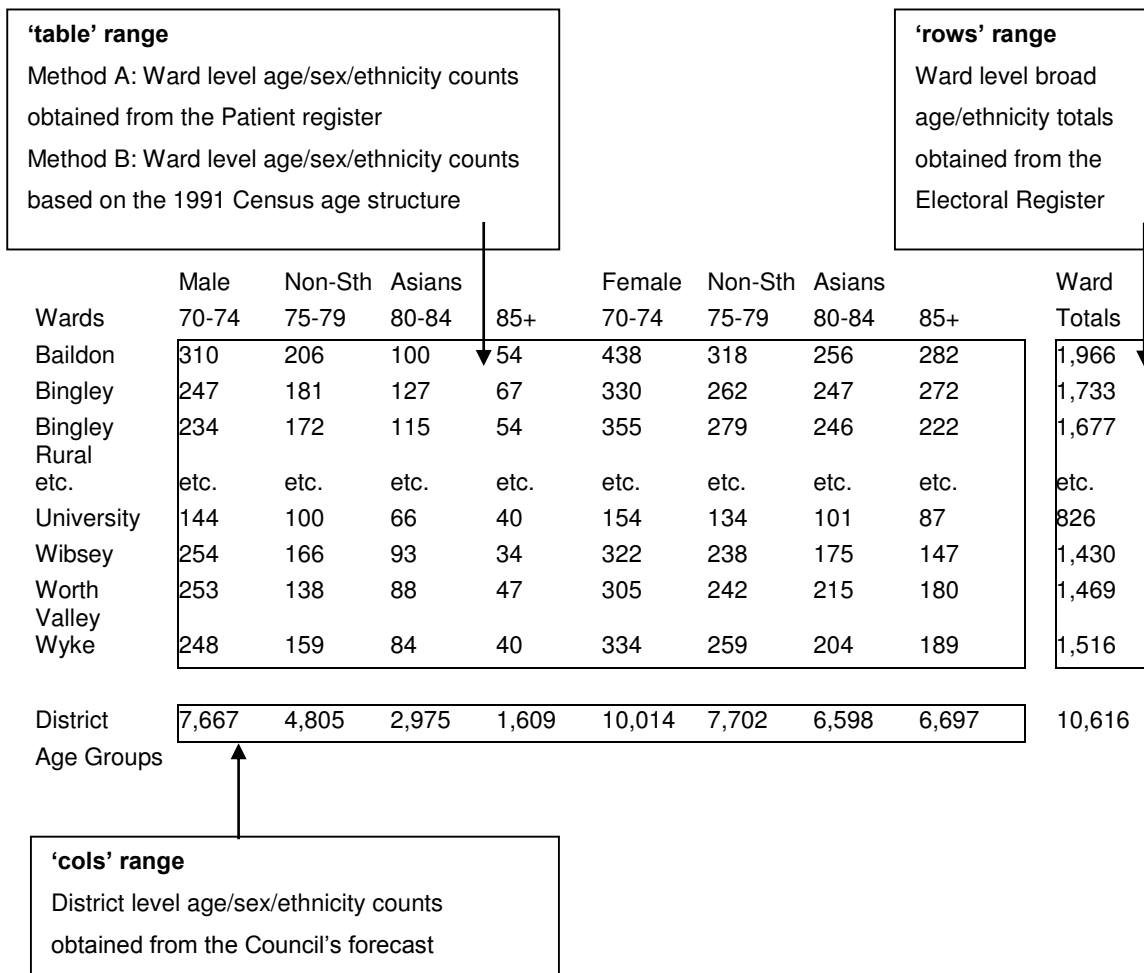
**'table' range**
Method A: Ward level age/sex/ethnicity counts obtained from the Patient register
Method B: Ward level age/sex/ethnicity counts based on the 1991 Census age structure

**'rows' range**
Ward level broad age/ethnicity totals obtained from the Electoral Register

| Wards | Male 70-74 | Non-Sth 75-79 | Asians 80-84 | 85+ | Female 70-74 | Non-Sth 75-79 | Asians 80-84 | 85+ | Ward Totals |
|---|---|---|---|---|---|---|---|---|---|
| Baildon | 310 | 206 | 100 | 54 | 438 | 318 | 256 | 282 | 1,966 |
| Bingley | 247 | 181 | 127 | 67 | 330 | 262 | 247 | 272 | 1,733 |
| Bingley Rural | 234 | 172 | 115 | 54 | 355 | 279 | 246 | 222 | 1,677 |
| etc. | etc. | etc. | etc. | etc. | etc. | etc. | etc. | etc. | etc. |
| University | 144 | 100 | 66 | 40 | 154 | 134 | 101 | 87 | 826 |
| Wibsey | 254 | 166 | 93 | 34 | 322 | 238 | 175 | 147 | 1,430 |
| Worth Valley | 253 | 138 | 88 | 47 | 305 | 242 | 215 | 180 | 1,469 |
| Wyke | 248 | 159 | 84 | 40 | 334 | 259 | 204 | 189 | 1,516 |
| District Age Groups | 7,667 | 4,805 | 2,975 | 1,609 | 10,014 | 7,702 | 6,598 | 6,697 | 10,616 |

**'cols' range**
District level age/sex/ethnicity counts obtained from the Council's forecast